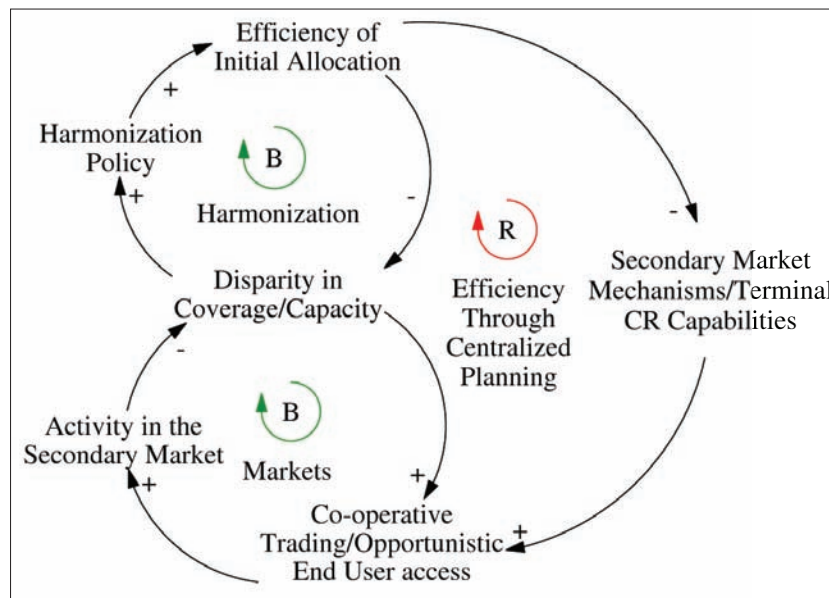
Efficiency of Initial Allocation

+

Harmonization Policy

B

+

Harmonization

-

R

-

Disparity in Coverage/Capacity

Efficiency Through Centralized Planning

Secondary Market Mechanisms/Terminal CR Capabilities

-

Activity in the Secondary Market

B

Markets

+

+

Co-operative Trading/Opportunistic End User access

+